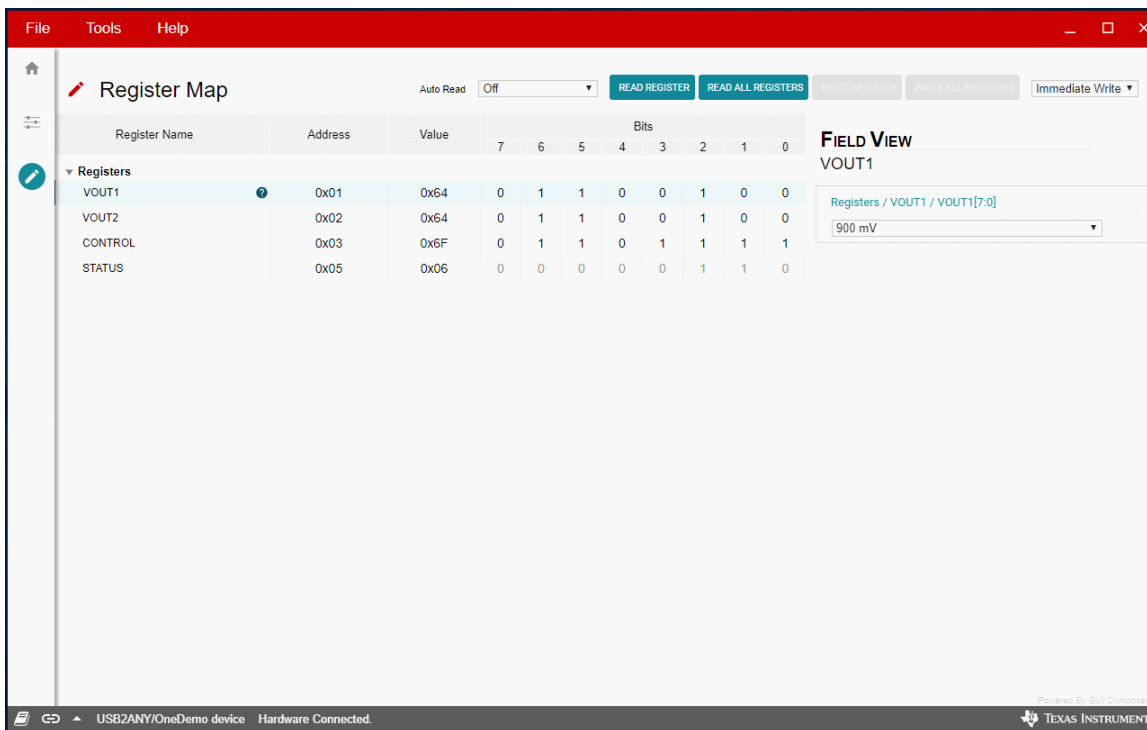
File Tools Help

Register Map

Auto Read Off

READ REGISTER READ ALL REGISTERS WRITE REGISTER WRITE ALL REGISTERS Immediate Write

| Register Name | Address | Value | 7 | 6 | 5 | 4 | 3 | 2 | 1 | 0 |
|---|---|---|---|---|---|---|---|---|---|---|
| Registers | | | | | | | | | | |
| VOUT1 | 0x01 | 0x64 | 0 | 1 | 1 | 0 | 0 | 1 | 0 | 0 |
| VOUT2 | 0x02 | 0x64 | 0 | 1 | 1 | 0 | 0 | 1 | 0 | 0 |
| CONTROL | 0x03 | 0x6F | 0 | 1 | 1 | 0 | 1 | 1 | 1 | 1 |
| STATUS | 0x05 | 0x06 | 0 | 0 | 0 | 0 | 0 | 1 | 1 | 0 |

Bits

FIELD VIEW
VOUT1

Registers / VOUT1 / VOUT1[7:0]
900 mV

Powered By GUI Compose

USB2ANY/OneDemo device Hardware Connected.

TEXAS INSTRUMENT